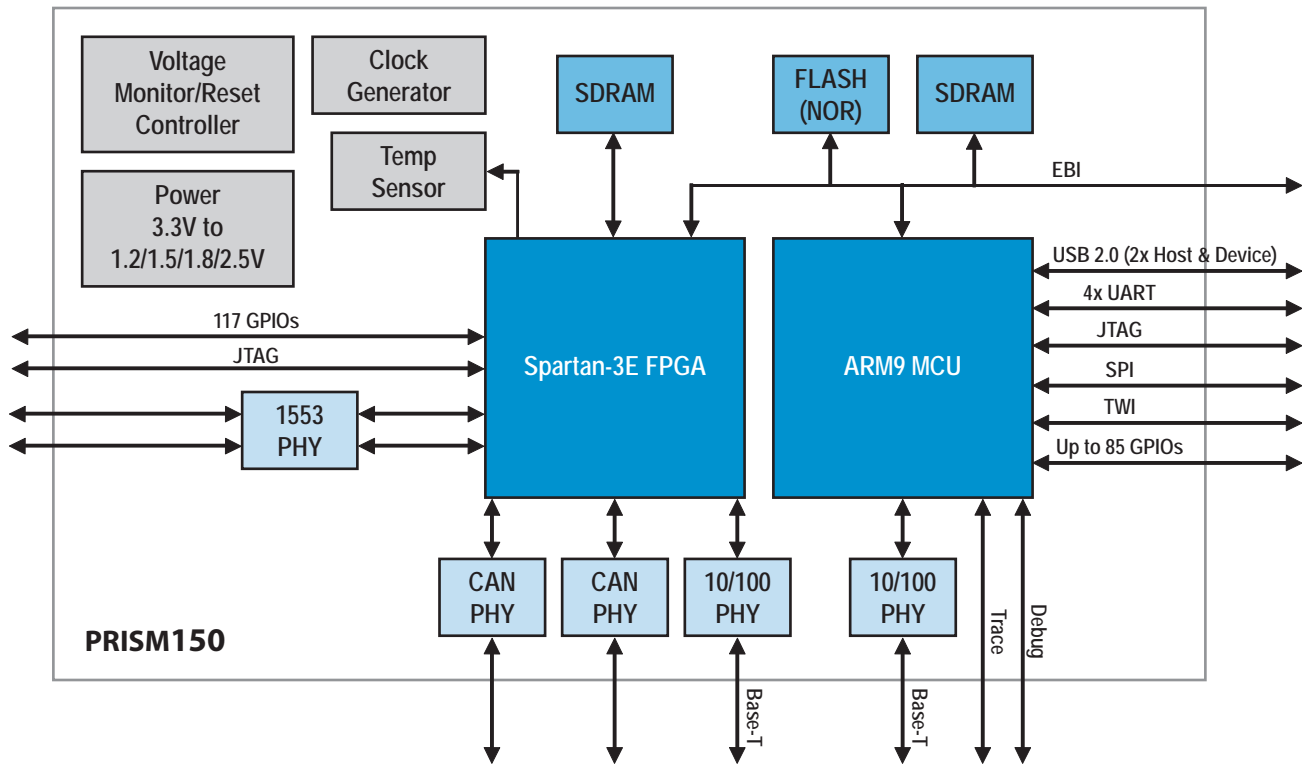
Voltage Monitor/Reset Controller

Clock Generator

SDRAM

FLASH (NOR)

SDRAM

Temp Sensor

EBI

Power 3.3V to 1.2/1.5/1.8/2.5V

USB 2.0 (2x Host & Device)

4x UART

117 GPIOs

JTAG

Spartan-3E FPGA

ARM9 MCU

JTAG

SPI

1553 PHY

TWI

Up to 85 GPIOs

CAN PHY

CAN PHY

10/100 PHY

10/100 PHY

Trace

Debug

PRISM150

Base-T

Base-T